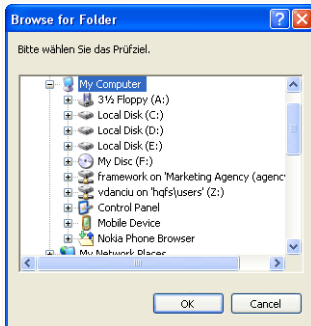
Browse for Folder

Bitte wählen Sie das Prüfziel.

My Computer
3½ Floppy (A:)
Local Disk (C:)
Local Disk (D:)
Local Disk (E:)
My Disc (F:)
framework on 'Marketing Agency (agenc
vdanciu on 'hqfs\users' (Z:)
Control Panel
Mobile Device
Nokia Phone Browser
My Network Places

OK
Cancel